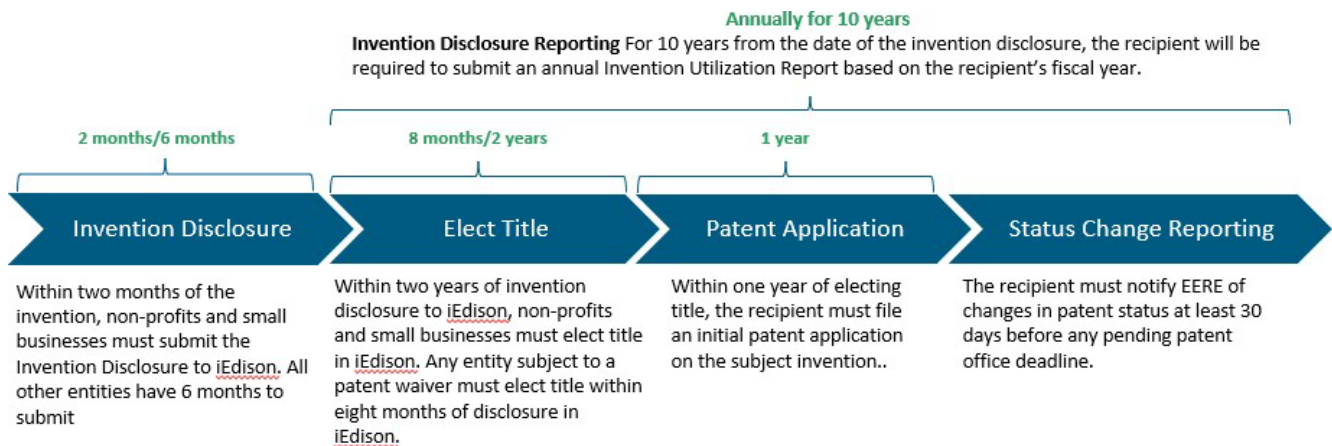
Annually for 10 years

**Invention Disclosure Reporting** For 10 years from the date of the invention disclosure, the recipient will be required to submit an annual Invention Utilization Report based on the recipient's fiscal year.

2 months/6 months

8 months/2 years

1 year

Invention Disclosure

Elect Title

Patent Application

Status Change Reporting

Within two months of the invention, non-profits and small businesses must submit the Invention Disclosure to iEdison. All other entities have 6 months to submit

Within two years of invention disclosure to iEdison, non-profits and small businesses must elect title in iEdison. Any entity subject to a patent waiver must elect title within eight months of disclosure in iEdison.

Within one year of electing title, the recipient must file an initial patent application on the subject invention..

The recipient must notify EERE of changes in patent status at least 30 days before any pending patent office deadline.